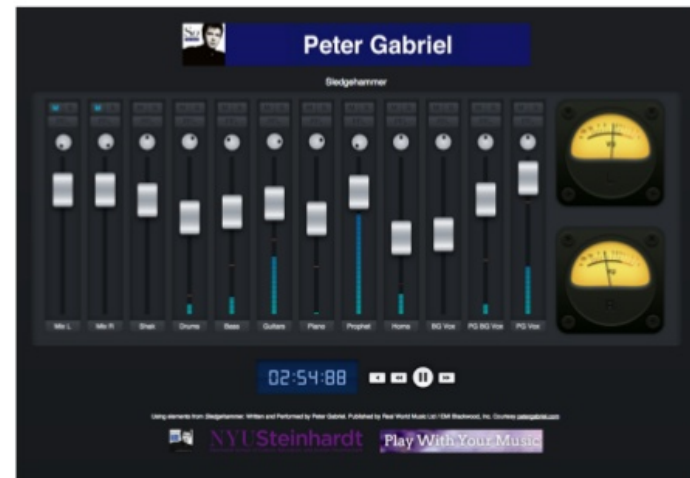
Peter Gabriel

Sledgehammer

Mic L | Mic R | Shak | Drums | Bass | Guitars | Piano | Prophet | Horns | BG Vox | PG BG Vox | PG Vox

02:54:88

Using elements from Sledgehammer. Written and Performed by Peter Gabriel. Published by Real World Music Ltd / EMI Blackwood, Inc. Courtesy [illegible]

NYUSteinhardt

Play With Your Music